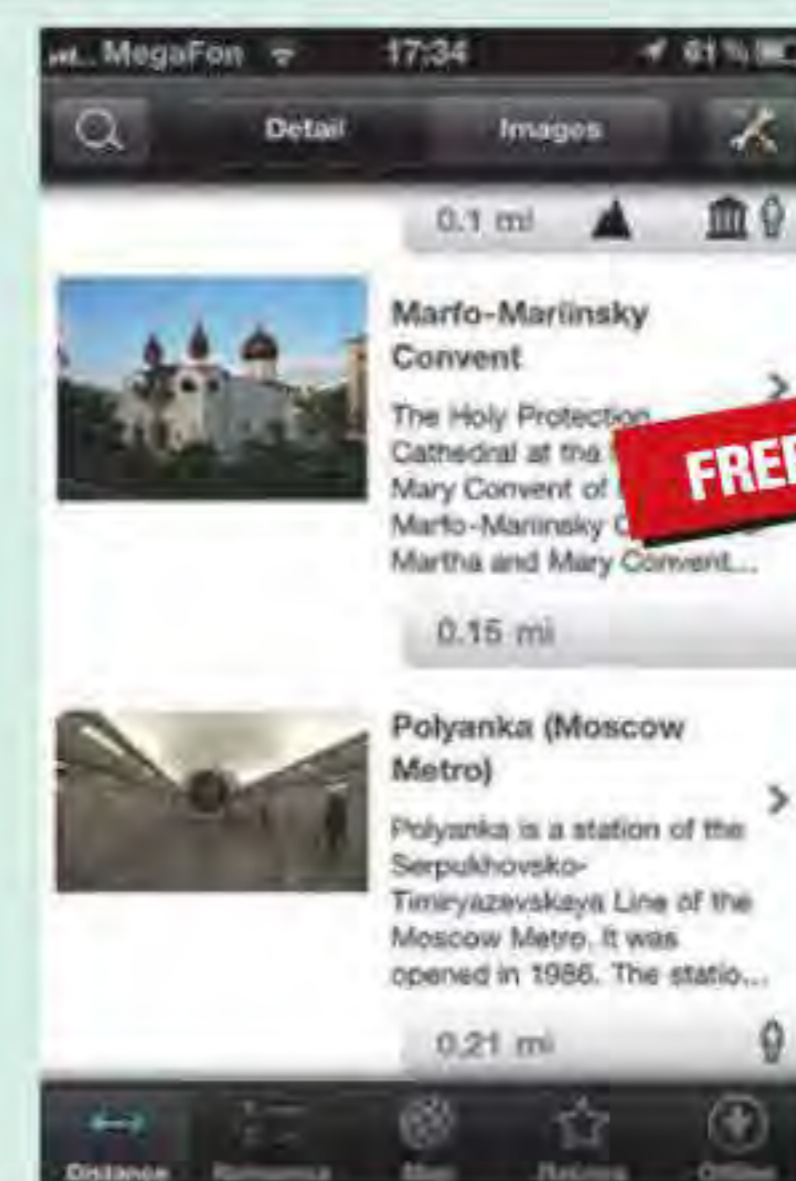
MegaFon 17:34 91 %

Detail Images

0.1 mi

Marfo-Mariinsky Convent

The Holy Protection Cathedral at the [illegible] Mary Convent of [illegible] Marfo-Mariinsky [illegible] Martha and Mary Convent...

FREE

0.15 mi

Polyanka (Moscow Metro)

Polyanka is a station of the Serpukhovsko-Timiryazevskaya Line of the Moscow Metro. It was opened in 1986. The statio...

0.21 mi

Distance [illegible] Map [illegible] Offline